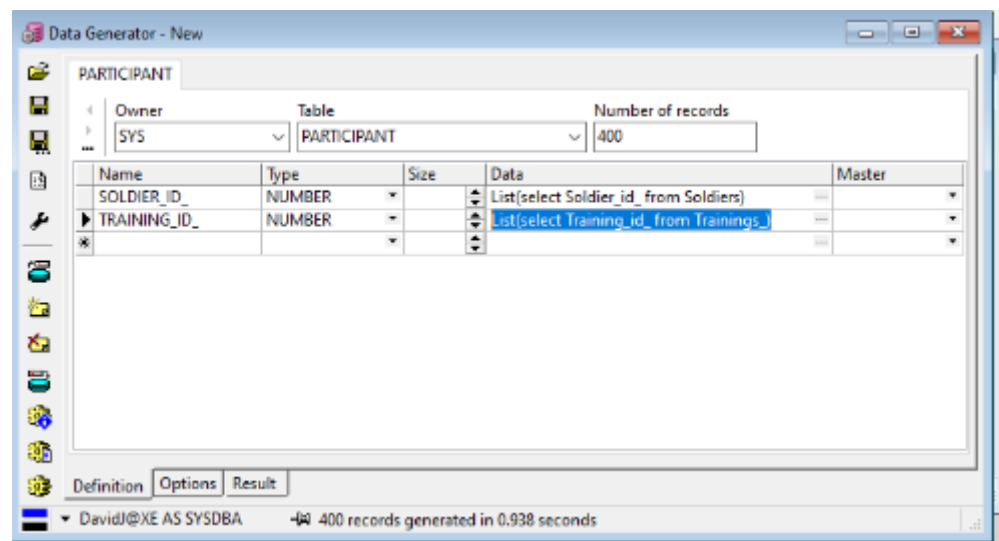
Data Generator - New

PARTICIPANT

Owner
SYS

Table
PARTICIPANT

Number of records
400

| Name | Type | Size | Data | Master |
|---|---|---|---|---|
| SOLDIER_ID_ | NUMBER | | List(select Soldier_id_ from Soldiers) | |
| TRAINING_ID_ | NUMBER | | List(select Training_id_ from Trainings_) | |
| | | | | |

Definition | Options | Result

DavidJ@XE AS SYSDBA    400 records generated in 0.938 seconds